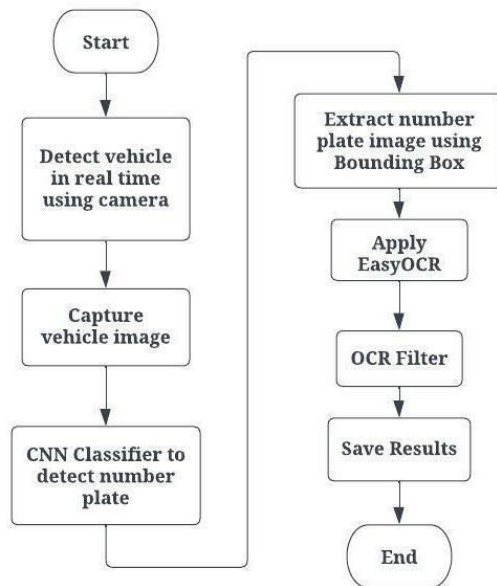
Start

Detect vehicle in real time using camera

Capture vehicle image

CNN Classifier to detect number plate

Extract number plate image using Bounding Box

Apply EasyOCR

OCR Filter

Save Results

End